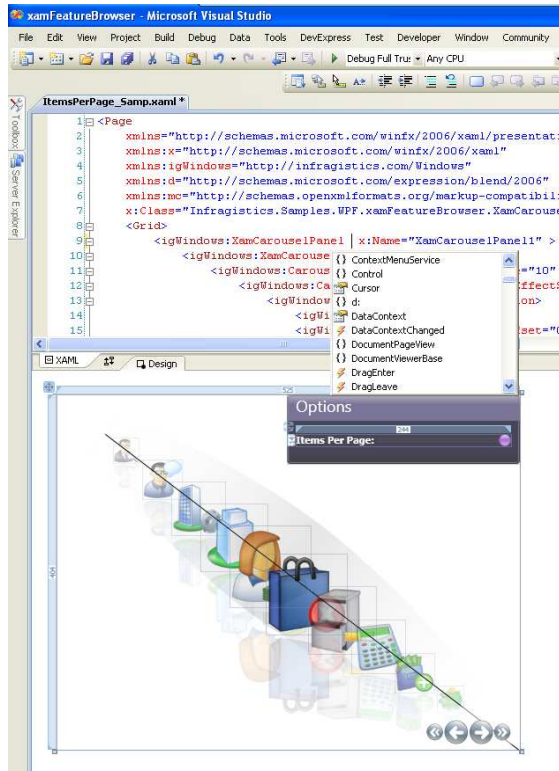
xamFeatureBrowser - Microsoft Visual Studio

File Edit View Project Build Debug Data Tools DevExpress Test Developer Window Community

Debug Full Trus Any CPU

Toolbox Server Explorer

ItemsPerPage_Samp.xaml *

1 <Page
2 xmlns="http://schemas.microsoft.com/winfx/2006/xaml/presentat
3 xmlns:x="http://schemas.microsoft.com/winfx/2006/xaml"
4 xmlns:igWindows="http://infragistics.com/Windows"
5 xmlns:d="http://schemas.microsoft.com/expression/blend/2006"
6 xmlns:mc="http://schemas.openxmlformats.org/markup-compatibil
7 x:Class="Infragistics.Samples.WPF.xamFeatureBrowser.XamCarous
8 <Grid>
9 <igWindows:XamCarouselPanel x:Name="XamCarouselPanel1" >
10 <igWindows:XamCarouse
11 <igWindows:Carous
12 <igWindows:Ca
13 <igWindow
14 <igWi
15 <igWi

="10"
Effect
on>
set="(

ContextMenuService
Control
Cursor
d:
DataContext
DataContextChanged
DocumentPageView
DocumentViewerBase
DragEnter
DragLeave

XAML Design

Options
244
Items Per Page: